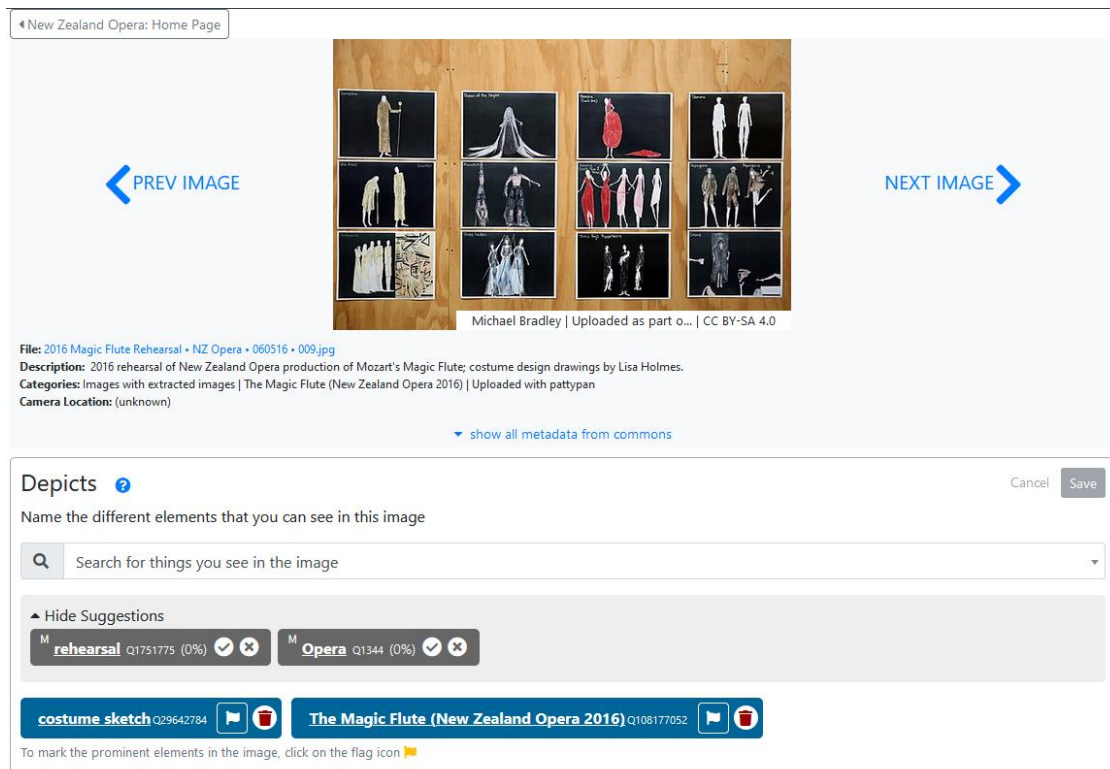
New Zealand Opera: Home Page

PREV IMAGE

NEXT IMAGE

Michael Bradley | Uploaded as part o... | CC BY-SA 4.0

File: 2016 Magic Flute Rehearsal • NZ Opera • 060516 • 009.jpg
Description: 2016 rehearsal of New Zealand Opera production of Mozart's Magic Flute; costume design drawings by Lisa Holmes.
Categories: Images with extracted images | The Magic Flute (New Zealand Opera 2016) | Uploaded with pattypan
Camera Location: (unknown)

show all metadata from commons

Depicts

Cancel Save

Name the different elements that you can see in this image

Search for things you see in the image

Hide Suggestions

M rehearsal Q1751775 (0%)

M Opera Q1344 (0%)

costume sketch Q29642784

The Magic Flute (New Zealand Opera 2016) Q108177052

To mark the prominent elements in the image, click on the flag icon